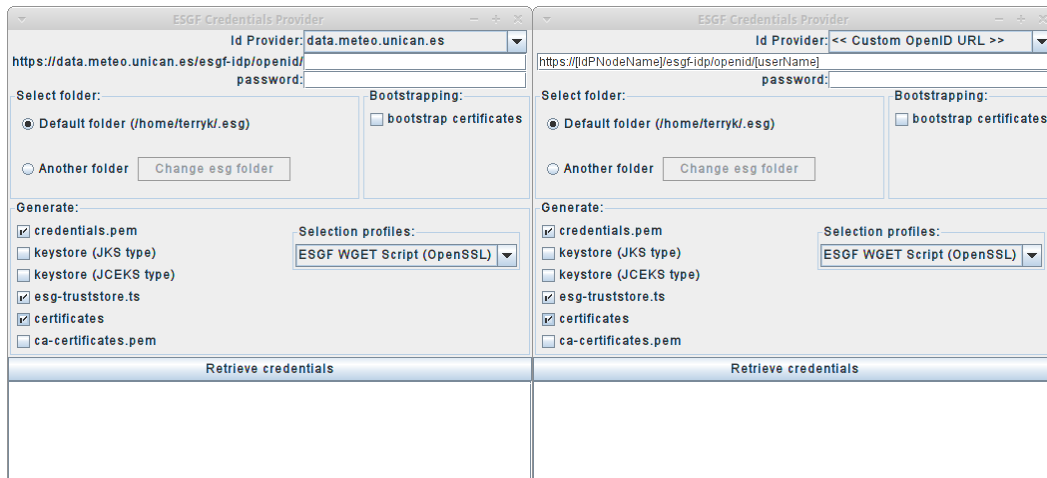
ESGF Credentials Provider

Id Provider: data.meteo.unican.es

https://data.meteo.unican.es/esgf-idp/openid/

password:

Select folder:

Default folder (/home/terryk/.esg)

Another folder Change esg folder

Bootstrapping:

bootstrap certificates

Generate:

credentials.pem

keystore (JKS type)

keystore (JCEKS type)

esg-truststore.ts

certificates

ca-certificates.pem

Selection profiles:

ESGF WGET Script (OpenSSL)

Retrieve credentials

ESGF Credentials Provider

Id Provider: << Custom OpenID URL >>

https://[IdPNodeName]/esgf-idp/openid/[userName]

password:

Select folder:

Default folder (/home/terryk/.esg)

Another folder Change esg folder

Bootstrapping:

bootstrap certificates

Generate:

credentials.pem

keystore (JKS type)

keystore (JCEKS type)

esg-truststore.ts

certificates

ca-certificates.pem

Selection profiles:

ESGF WGET Script (OpenSSL)

Retrieve credentials